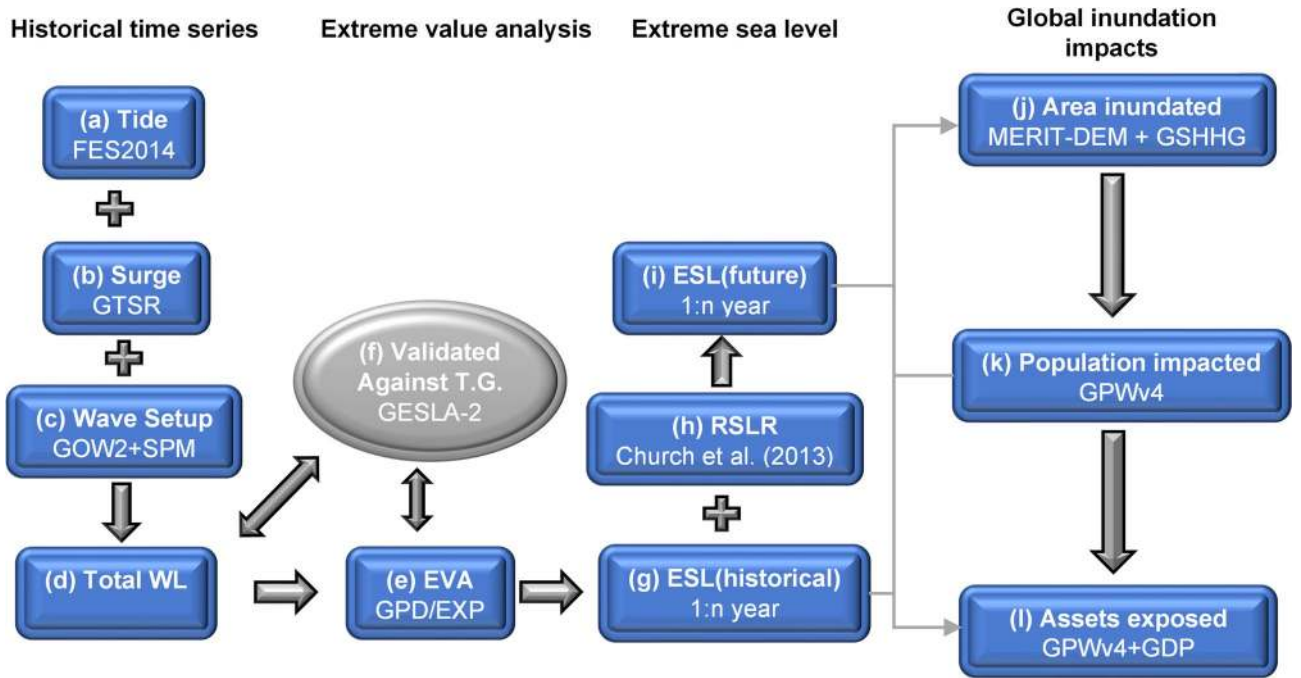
Historical time series

Extreme value analysis

Extreme sea level

Global inundation impacts

(a) Tide
FES2014

(b) Surge
GTSR

(c) Wave Setup
GOW2+SPM

(d) Total WL

(f) Validated Against T.G.
GESLA-2

(e) EVA
GPD/EXP

(i) ESL(future)
1:n year

(h) RSLR
Church et al. (2013)

(g) ESL(historical)
1:n year

(j) Area inundated
MERIT-DEM + GSHHG

(k) Population impacted
GPWv4

(l) Assets exposed
GPWv4+GDP